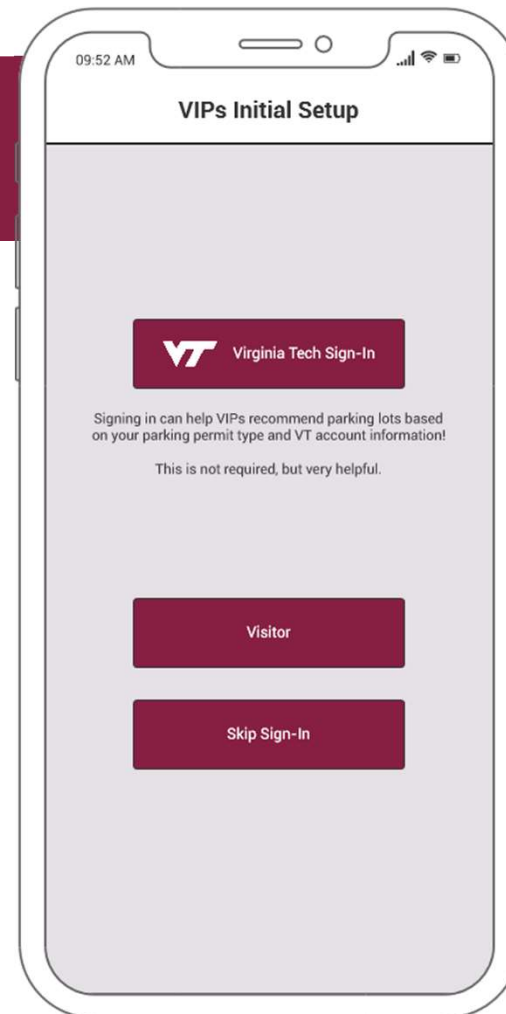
09:52 AM

VIPs Initial Setup

VT Virginia Tech Sign-In

Signing in can help VIPs recommend parking lots based on your parking permit type and VT account information!

This is not required, but very helpful.

Visitor

Skip Sign-In